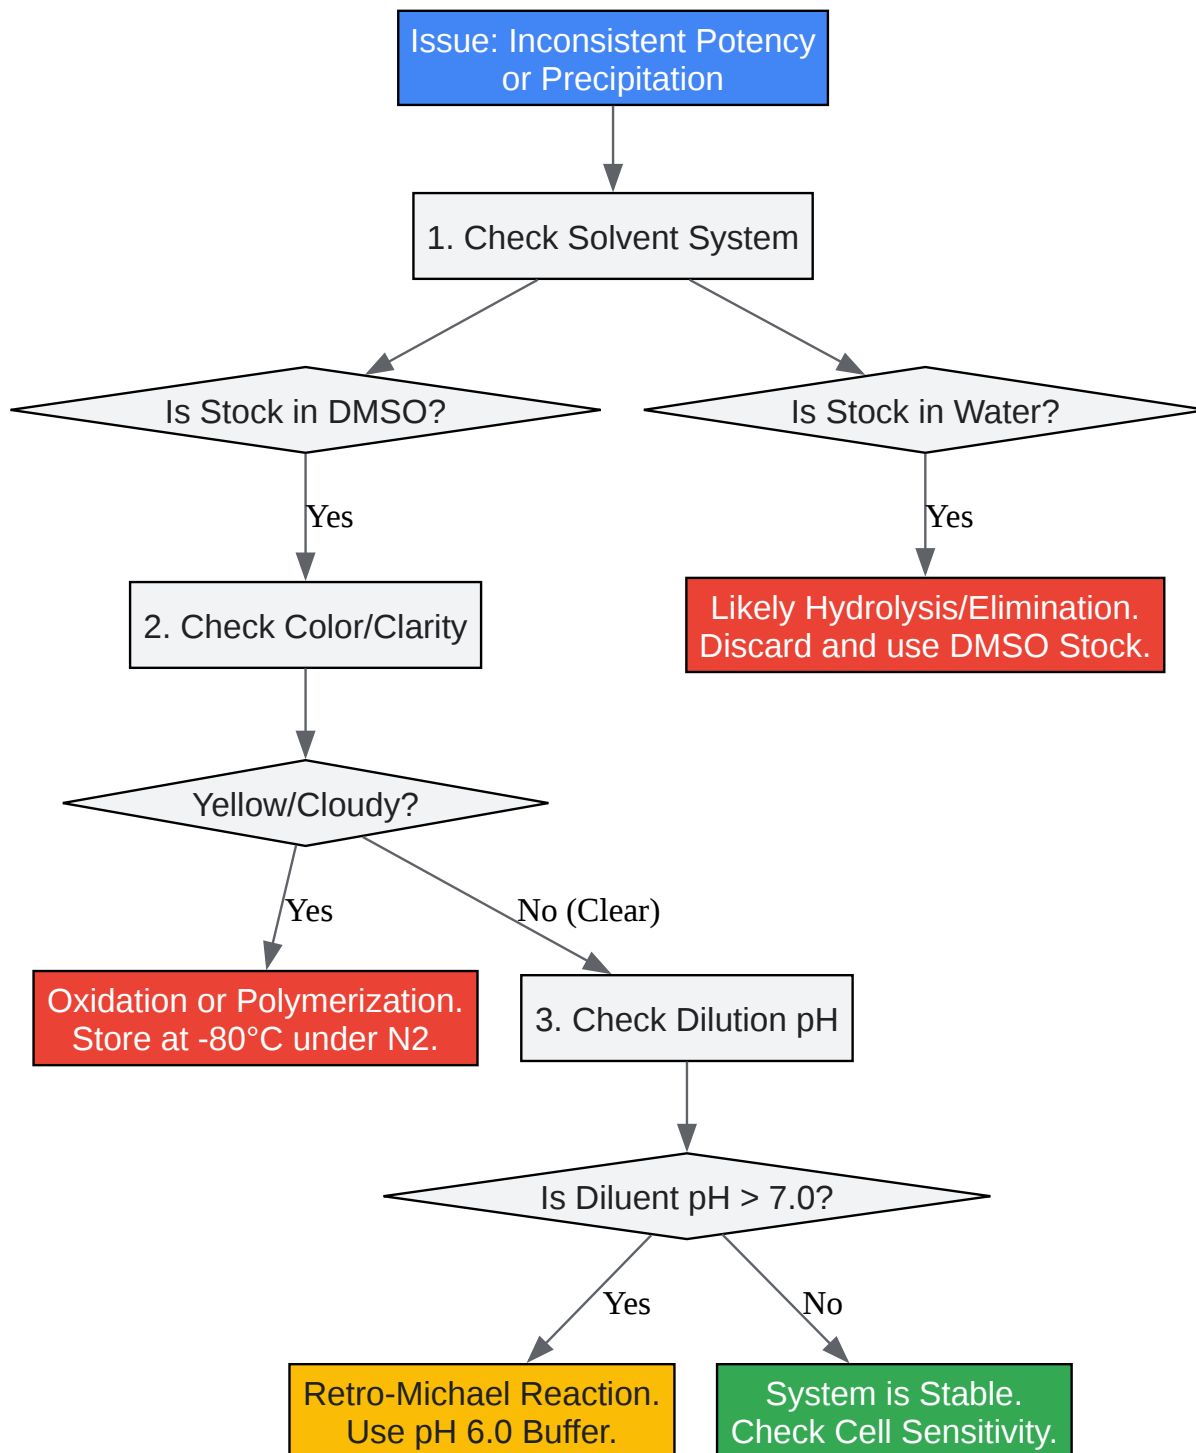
Issue: Inconsistent Potency or Precipitation

1. Check Solvent System

Is Stock in DMSO?

Is Stock in Water?

Yes

Yes

2. Check Color/Clarity

Likely Hydrolysis/Elimination. Discard and use DMSO Stock.

Yellow/Cloudy?

Yes

No (Clear)

Oxidation or Polymerization. Store at -80°C under N2.

3. Check Dilution pH

Is Diluent pH > 7.0?

Yes

No

Retro-Michael Reaction. Use pH 6.0 Buffer.

System is Stable. Check Cell Sensitivity.